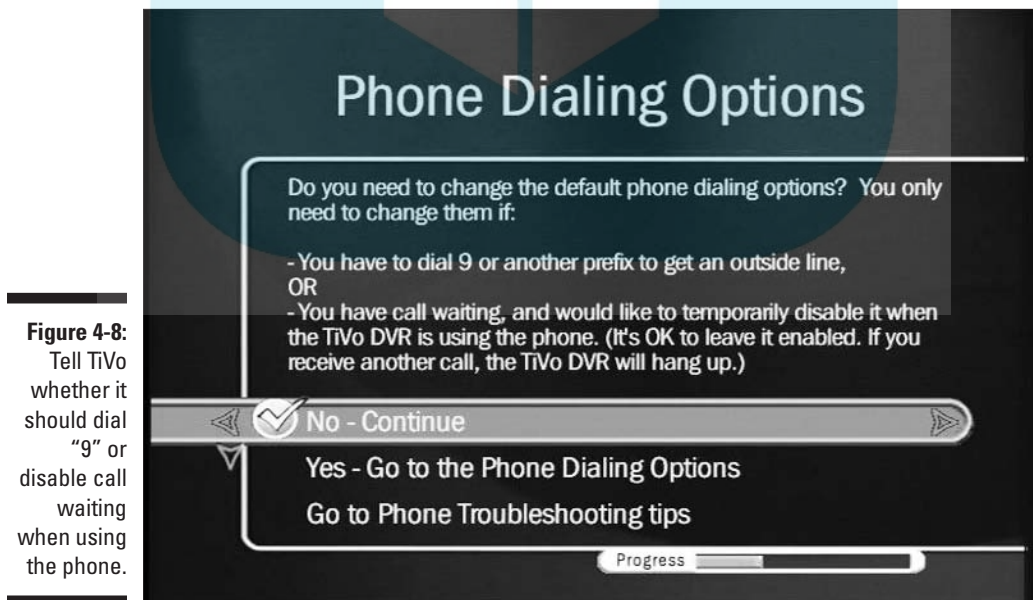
Figure 4-8: Tell TiVo whether it should dial "9" or disable call waiting when using the phone.

Phone Dialing Options

Do you need to change the default phone dialing options? You only need to change them if:

- You have to dial 9 or another prefix to get an outside line,
OR
- You have call waiting, and would like to temporarily disable it when the TiVo DVR is using the phone. (It's OK to leave it enabled. If you receive another call, the TiVo DVR will hang up.)

No - Continue

Yes - Go to the Phone Dialing Options

Go to Phone Troubleshooting tips

Progress